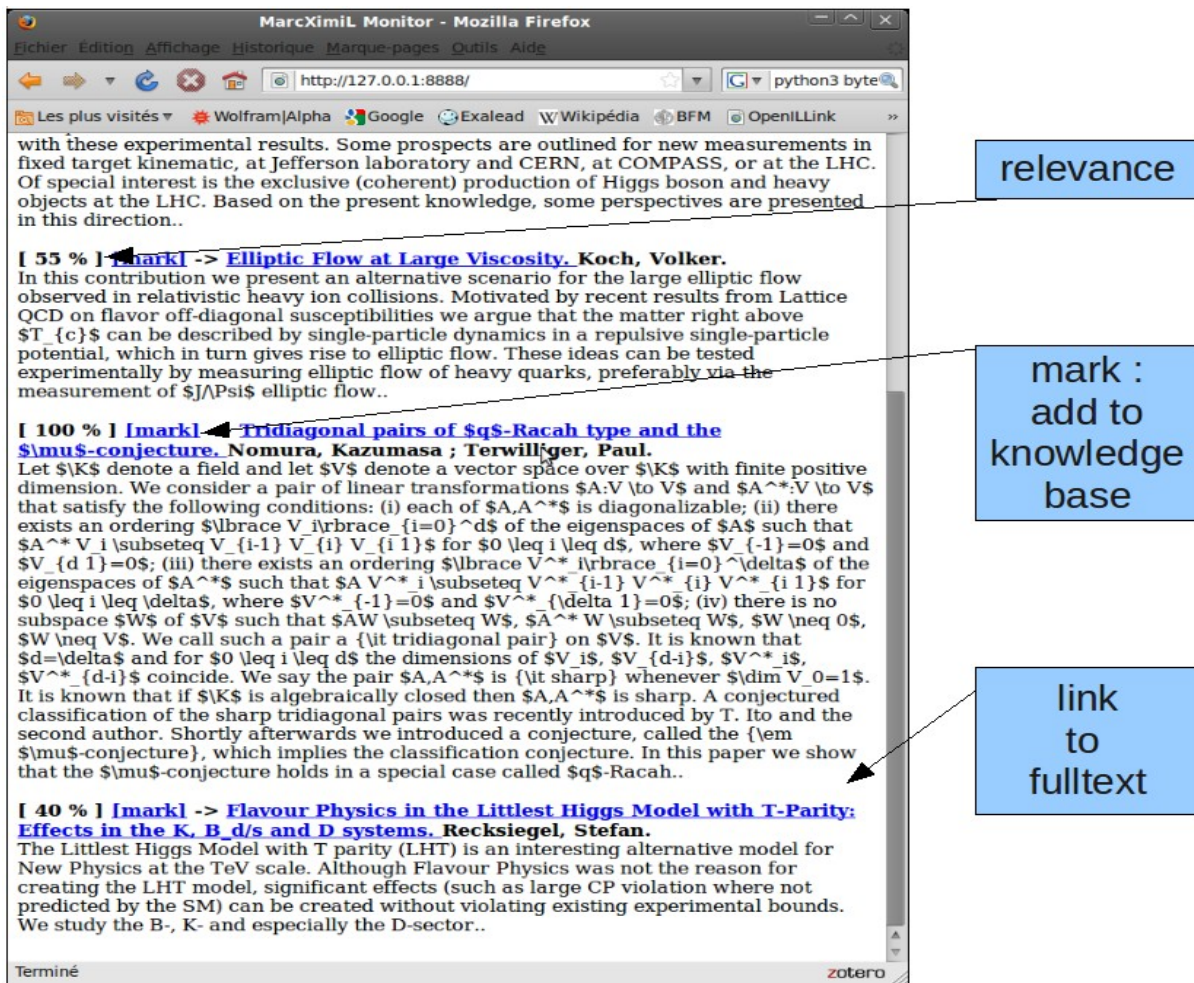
MarcXimiL Monitor - Mozilla Firefox

Fichier Édition Affichage Historique Marque-pages Outils Aide

http://127.0.0.1:8888/

python3 byte

Les plus visités Wolfram|Alpha Google Exalead Wikipédia BFM OpenILLink

with these experimental results. Some prospects are outlined for new measurements in fixed target kinematic, at Jefferson laboratory and CERN, at COMPASS, or at the LHC. Of special interest is the exclusive (coherent) production of Higgs boson and heavy objects at the LHC. Based on the present knowledge, some perspectives are presented in this direction..

[ 55 % ] [mark] -> Elliptic Flow at Large Viscosity. Koch, Volker.
In this contribution we present an alternative scenario for the large elliptic flow observed in relativistic heavy ion collisions. Motivated by recent results from Lattice QCD on flavor off-diagonal susceptibilities we argue that the matter right above \$T_{c}\$ can be described by single-particle dynamics in a repulsive single-particle potential, which in turn gives rise to elliptic flow. These ideas can be tested experimentally by measuring elliptic flow of heavy quarks, preferably via the measurement of \$J/\Psi\$ elliptic flow..

[ 100 % ] [mark] -> Tridiagonal pairs of \$q\$-Racah type and the \$\mu\$-conjecture. Nomura, Kazumasa ; Terwilliger, Paul.
Let \$\K\$ denote a field and let \$V\$ denote a vector space over \$\K\$ with finite positive dimension. We consider a pair of linear transformations \$A:V \to V\$ and \$A^*:V \to V\$ that satisfy the following conditions: (i) each of \$A,A^*\$ is diagonalizable; (ii) there exists an ordering \$\lbrace V_i\rbrace_{i=0}^d\$ of the eigenspaces of \$A\$ such that \$A^* V_i \subseteq V_{i-1} V_{i} V_{i 1}\$ for \$0 \leq i \leq d\$, where \$V_{-1}=0\$ and \$V_{d 1}=0\$; (iii) there exists an ordering \$\lbrace V^*_i\rbrace_{i=0}^\delta\$ of the eigenspaces of \$A^*\$ such that \$A V^*_i \subseteq V^*_{i-1} V^*_{i} V^*_{i 1}\$ for \$0 \leq i \leq \delta\$, where \$V^*_{-1}=0\$ and \$V^*_{\delta 1}=0\$; (iv) there is no subspace \$W\$ of \$V\$ such that \$AW \subseteq W\$, \$A^* W \subseteq W\$, \$W \neq 0\$, \$W \neq V\$. We call such a pair a {\it tridiagonal pair} on \$V\$. It is known that \$d=\delta\$ and for \$0 \leq i \leq d\$ the dimensions of \$V_i\$, \$V_{d-i}\$, \$V^*_i\$, \$V^*_{d-i}\$ coincide. We say the pair \$A,A^*\$ is {\it sharp} whenever \$\dim V_0=1\$. It is known that if \$\K\$ is algebraically closed then \$A,A^*\$ is sharp. A conjectured classification of the sharp tridiagonal pairs was recently introduced by T. Ito and the second author. Shortly afterwards we introduced a conjecture, called the {\em \$\mu\$-conjecture}, which implies the classification conjecture. In this paper we show that the \$\mu\$-conjecture holds in a special case called \$q\$-Racah..

[ 40 % ] [mark] -> Flavour Physics in the Littlest Higgs Model with T-Parity: Effects in the K, B_d/s and D systems. Recksiegel, Stefan.
The Littlest Higgs Model with T parity (LHT) is an interesting alternative model for New Physics at the TeV scale. Although Flavour Physics was not the reason for creating the LHT model, significant effects (such as large CP violation where not predicted by the SM) can be created without violating existing experimental bounds. We study the B-, K- and especially the D-sector..

Terminé

zotero

relevance

mark : add to knowledge base

link to fulltext